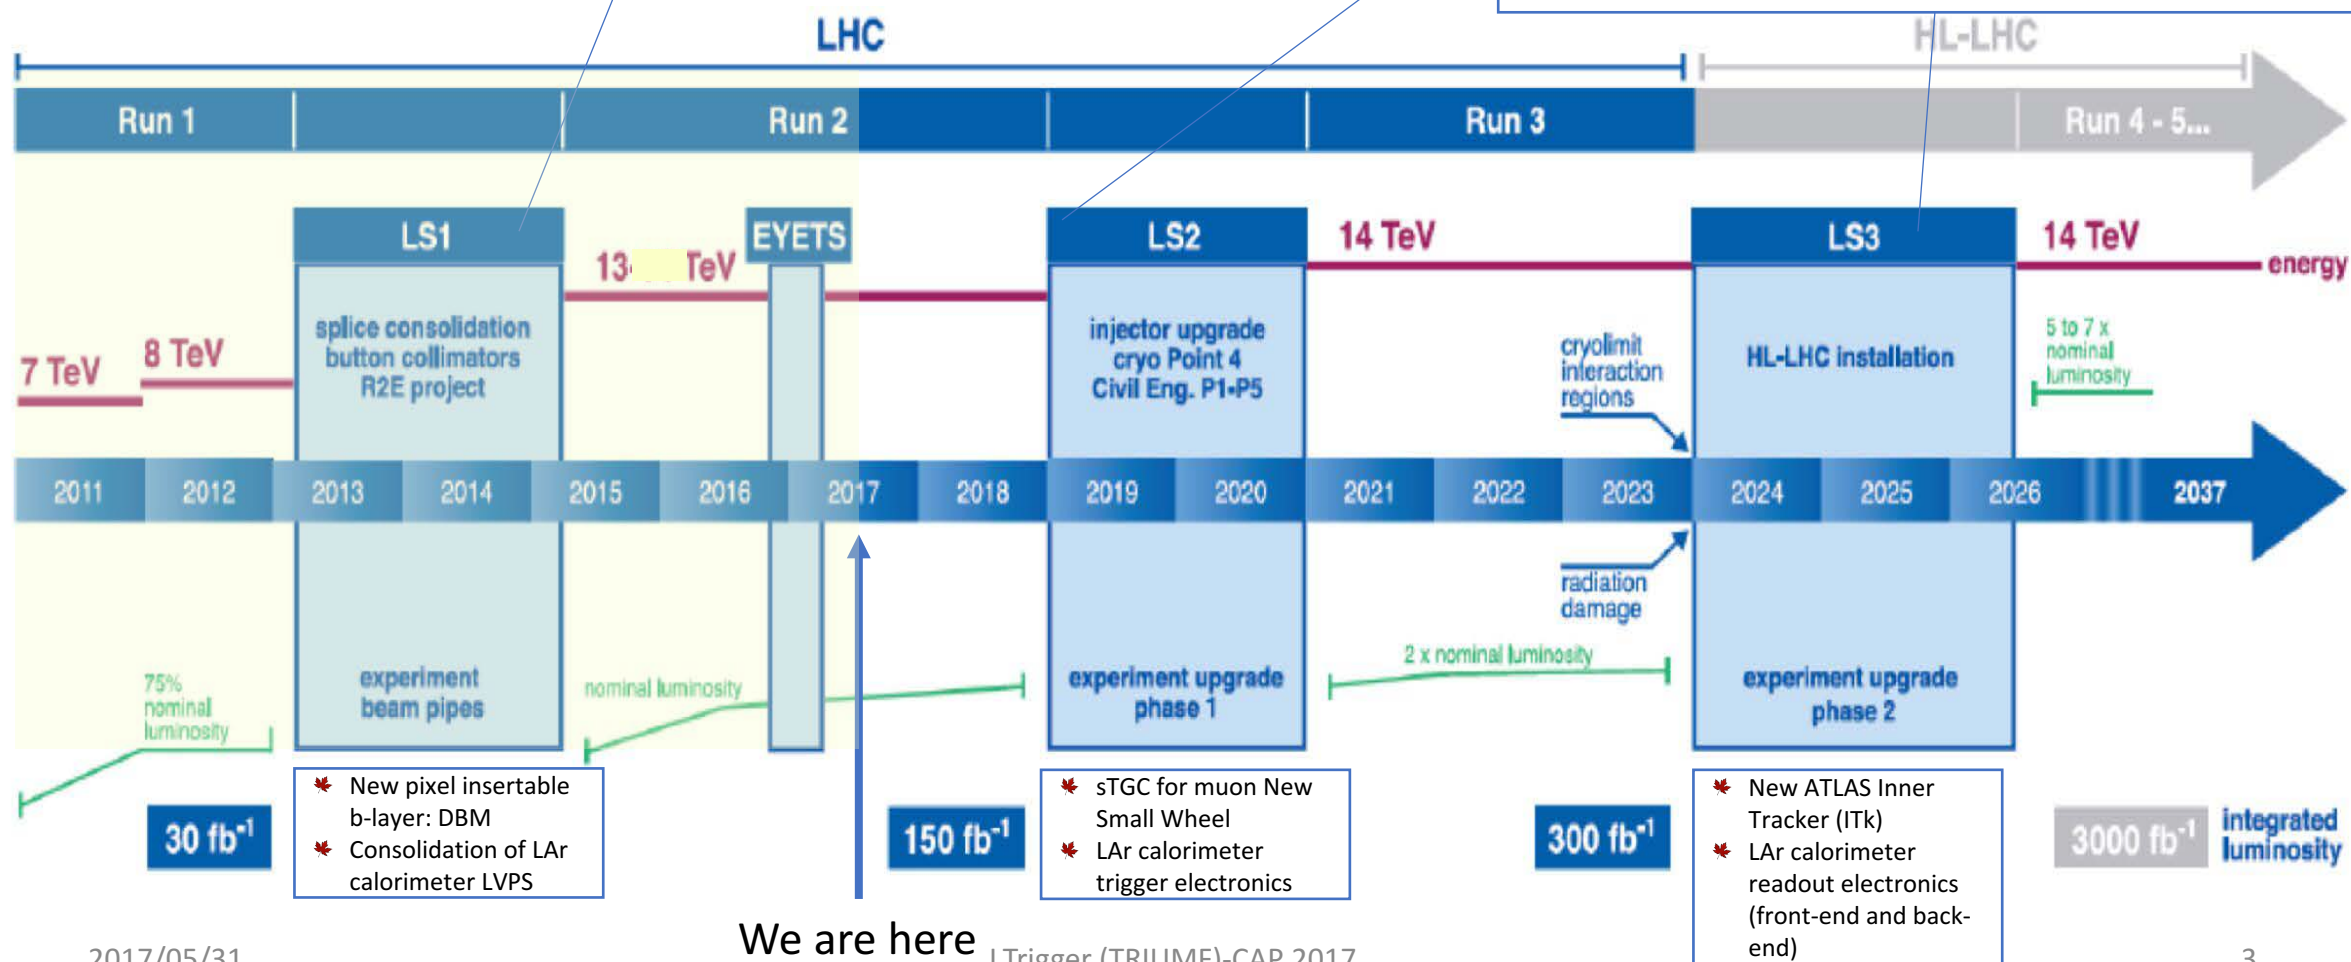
LHC

HL-LHC

Run 1

Run 2

Run 3

Run 4 - 5...

LS1

EYETS

LS2

LS3

13 TeV

14 TeV

14 TeV

energy

7 TeV

8 TeV

splice consolidation button collimators R2E project

injector upgrade cryo Point 4 Civil Eng. P1-P5

cryolimit interaction regions

HL-LHC installation

5 to 7 x nominal luminosity

2011 2012 2013 2014 2015 2016 2017 2018 2019 2020 2021 2022 2023 2024 2025 2026 2037

radiation damage

75% nominal luminosity

experiment beam pipes

nominal luminosity

experiment upgrade phase 1

2 x nominal luminosity

experiment upgrade phase 2

30 fb$^{-1}$

New pixel insertable b-layer: DBM
Consolidation of LAr calorimeter LVPS

150 fb$^{-1}$

sTGC for muon New Small Wheel
LAr calorimeter trigger electronics

300 fb$^{-1}$

New ATLAS Inner Tracker (ITk)
LAr calorimeter readout electronics (front-end and back-end)

3000 fb$^{-1}$

integrated luminosity

We are here

2017/05/31

l Trigger (TRIUMF)-CAP 2017

3